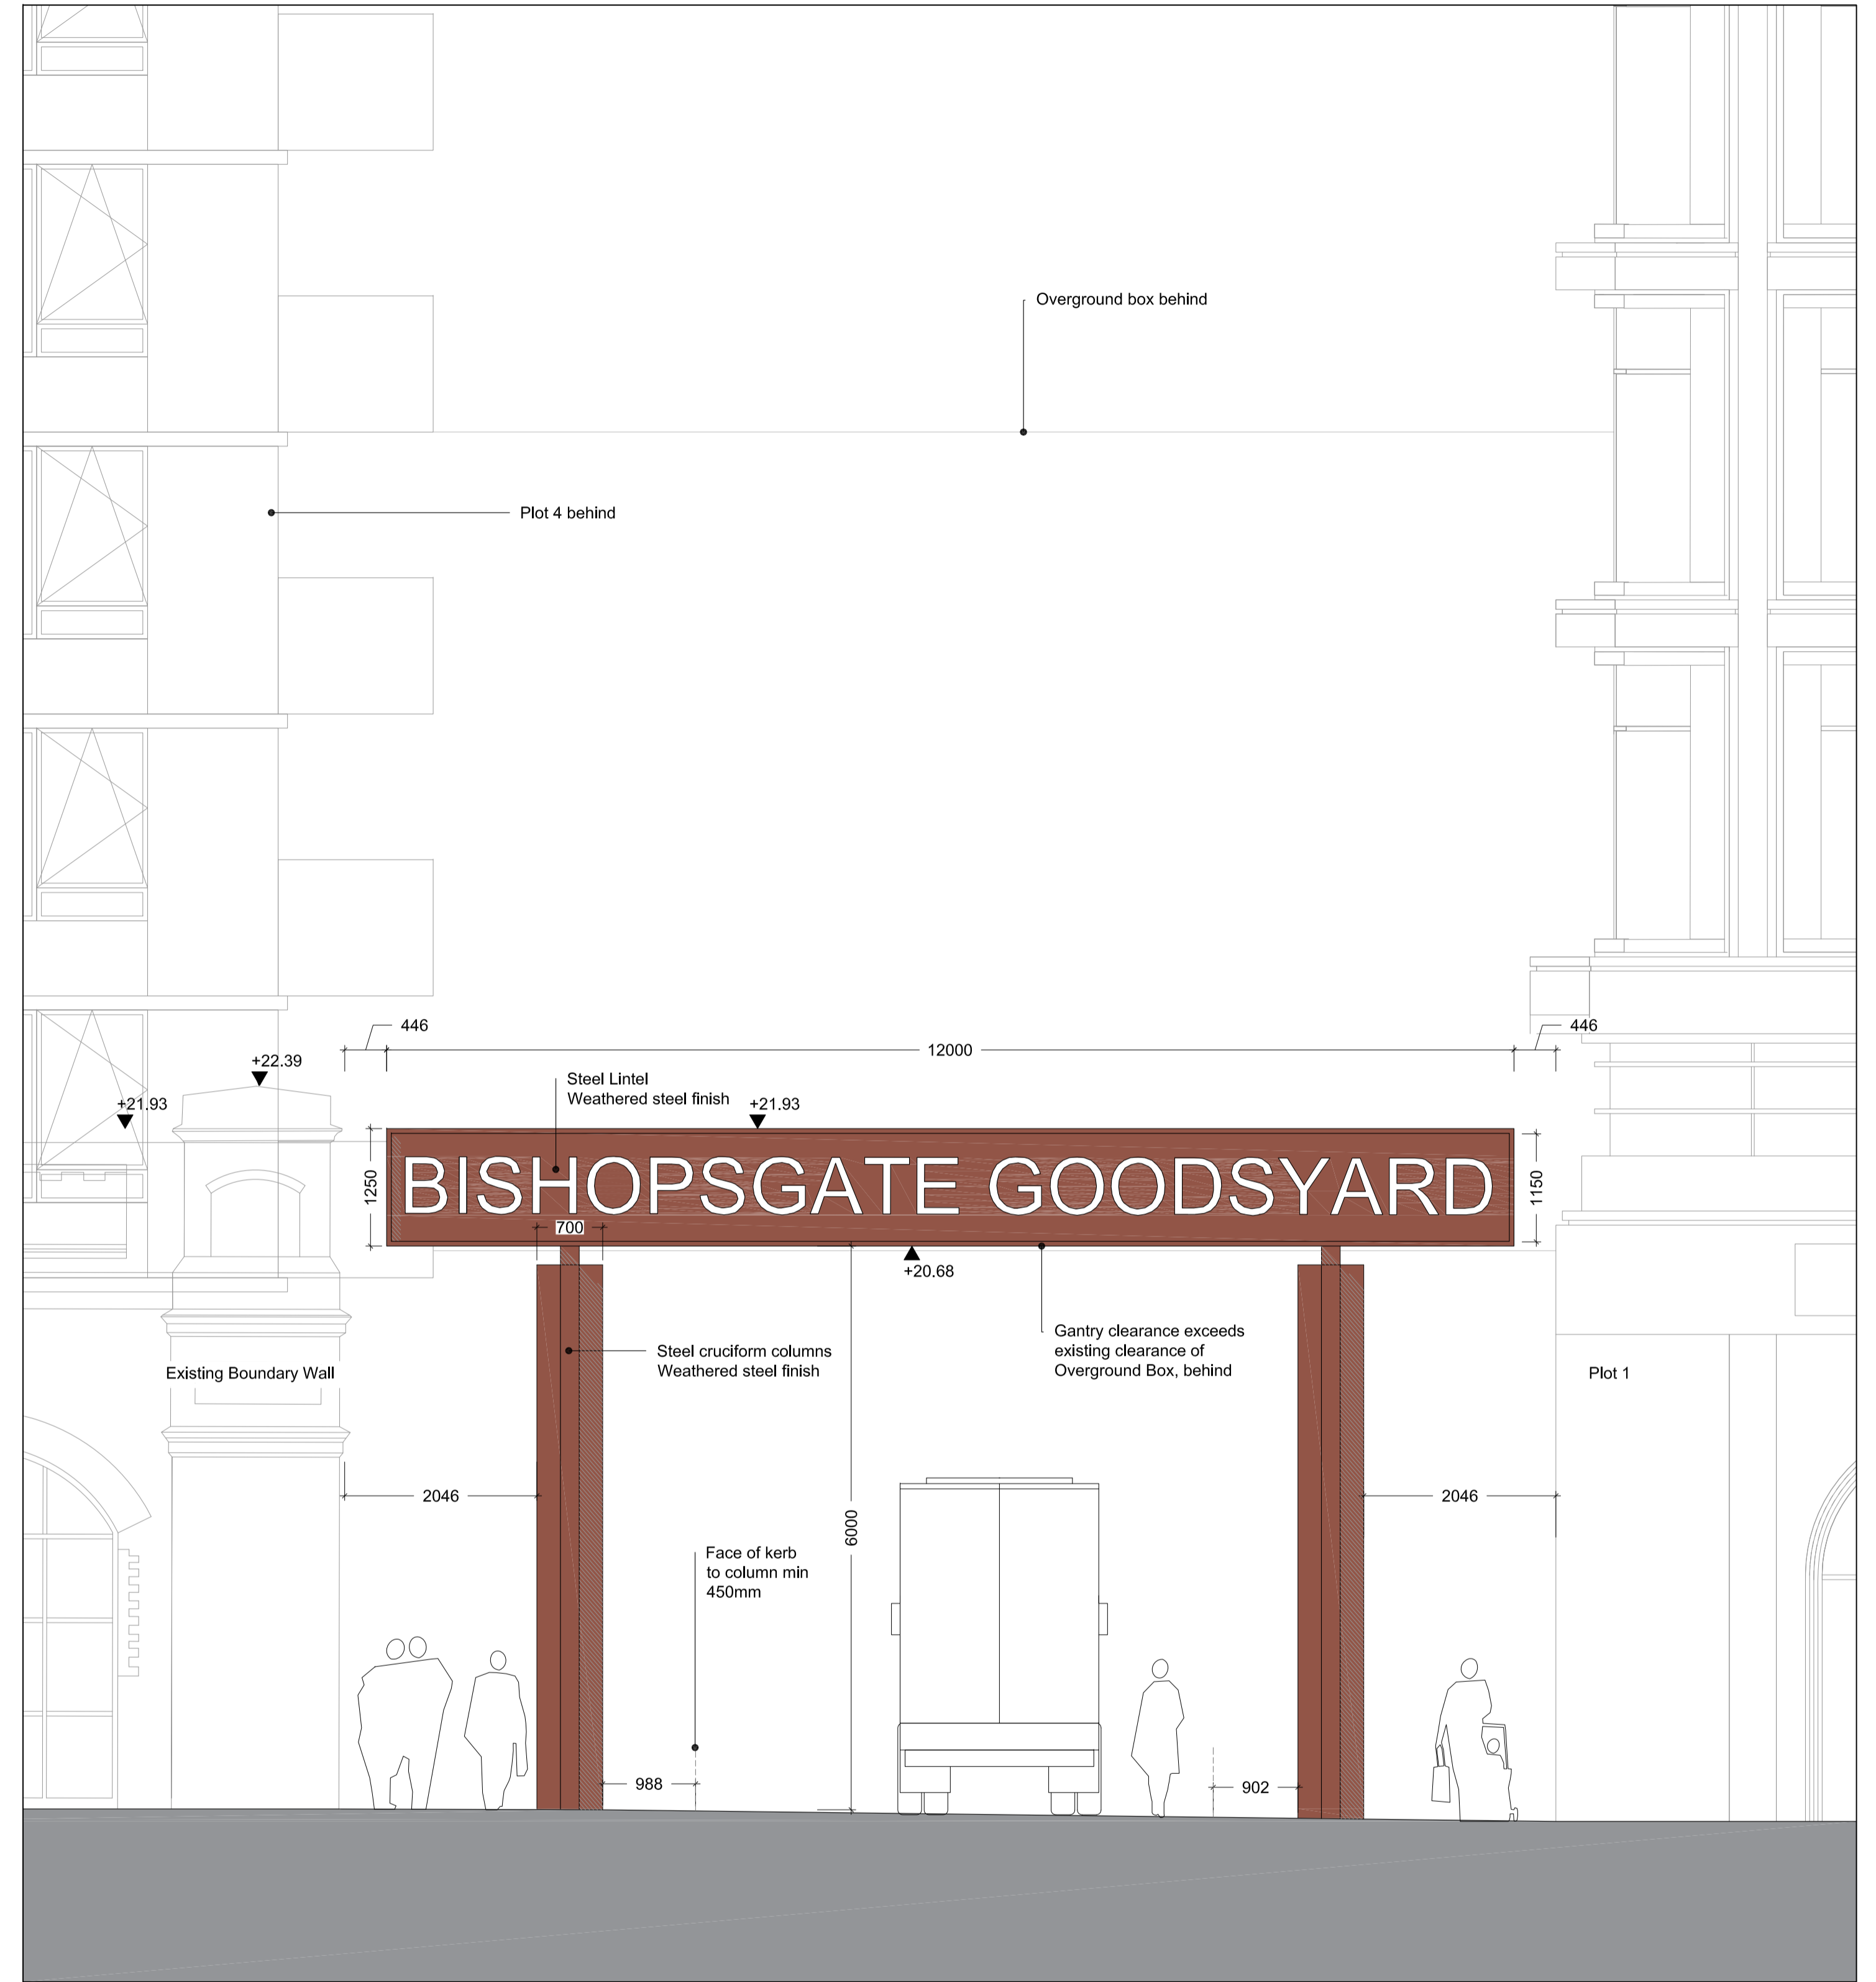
Overground box behind

Plot 4 behind

446

12000

446

+22.39

+21.93

Steel Lintel
Weathered steel finish

+21.93

1250

BISHOPSGATE GOODSYARD

1150

700

+20.68

Steel cruciform columns
Weathered steel finish

Gantry clearance exceeds existing clearance of Overground Box, behind

Existing Boundary Wall

Plot 1

2046

2046

6000

Face of kerb to column min 450mm

988

902